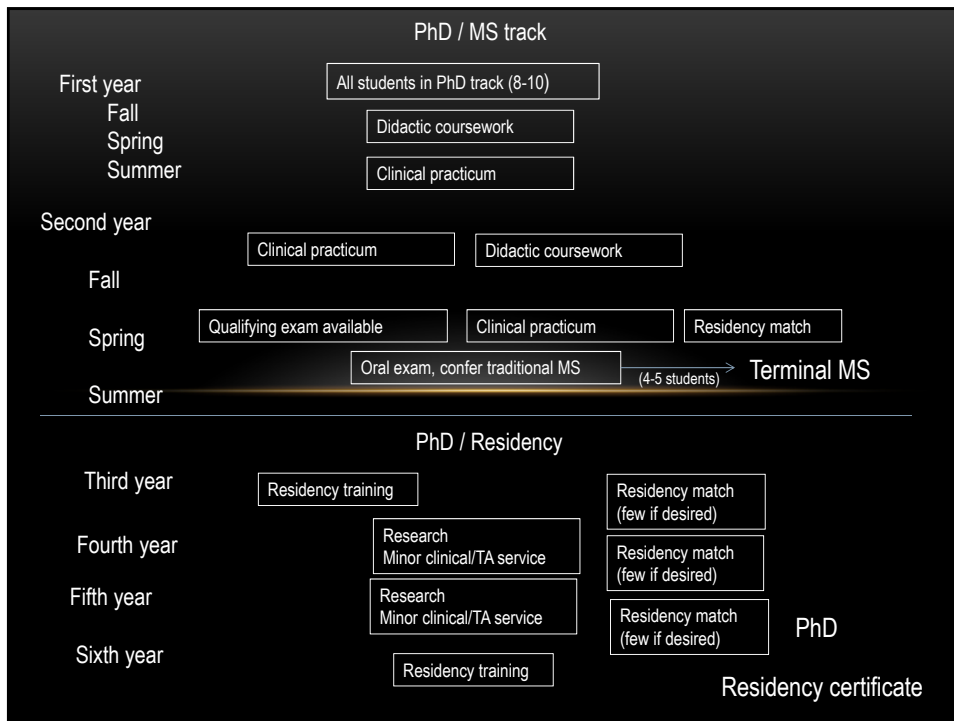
PhD / MS track

First year

All students in PhD track (8-10)

Fall

Spring

Didactic coursework

Summer

Clinical practicum

Second year

Clinical practicum

Didactic coursework

Fall

Spring

Qualifying exam available

Clinical practicum

Residency match

Oral exam, confer traditional MS

(4-5 students)

Terminal MS

Summer

PhD / Residency

Third year

Residency training

Residency match (few if desired)

Fourth year

Research Minor clinical/TA service

Residency match (few if desired)

Fifth year

Research Minor clinical/TA service

Residency match (few if desired)

PhD

Sixth year

Residency training

Residency certificate